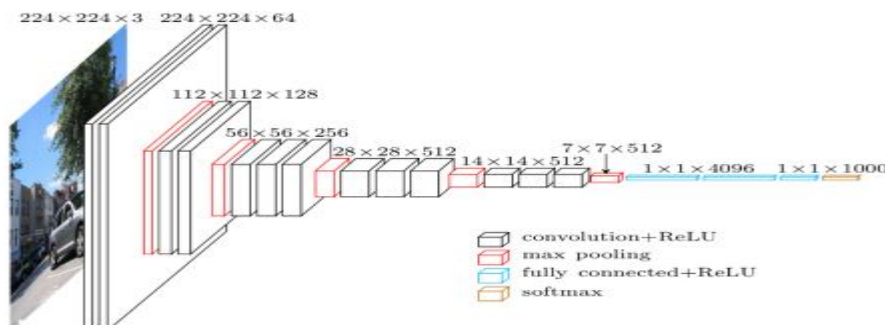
$224 \times 224 \times 3$

$224 \times 224 \times 64$

$112 \times 112 \times 128$

$56 \times 56 \times 256$

$28 \times 28 \times 512$

$14 \times 14 \times 512$

$7 \times 7 \times 512$

$1 \times 1 \times 4096$

$1 \times 1 \times 1000$

convolution+ReLU

max pooling

fully connected+ReLU

softmax